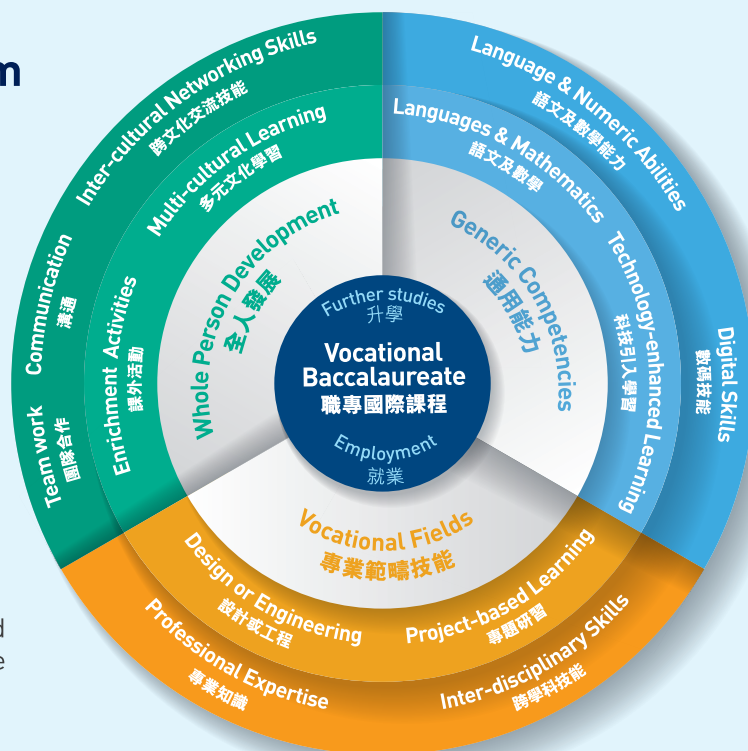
m

Inter-cultural Networking Skills
跨文化交流技能

Multi-cultural Learning
多元文化學習

Communication
溝通

Team work
團隊合作

Enrichment Activities
課外活動

Whole Person Development
全人發展

Language & Numeric Abilities
語文及數學能力

Languages & Mathematics
語文及數學

Generic Competencies
通用能力

Technology-enhanced Learning
科技引入學習

Digital Skills
數碼技能

Further studies
升學

Vocational Baccalaureate
職專國際課程

Employment
就業

Vocational Fields
專業範疇技能

Design or Engineering
設計或工程

Project-based Learning
專題研習

Professional Expertise
專業知識

Inter-disciplinary Skills
跨學科技能

d
e